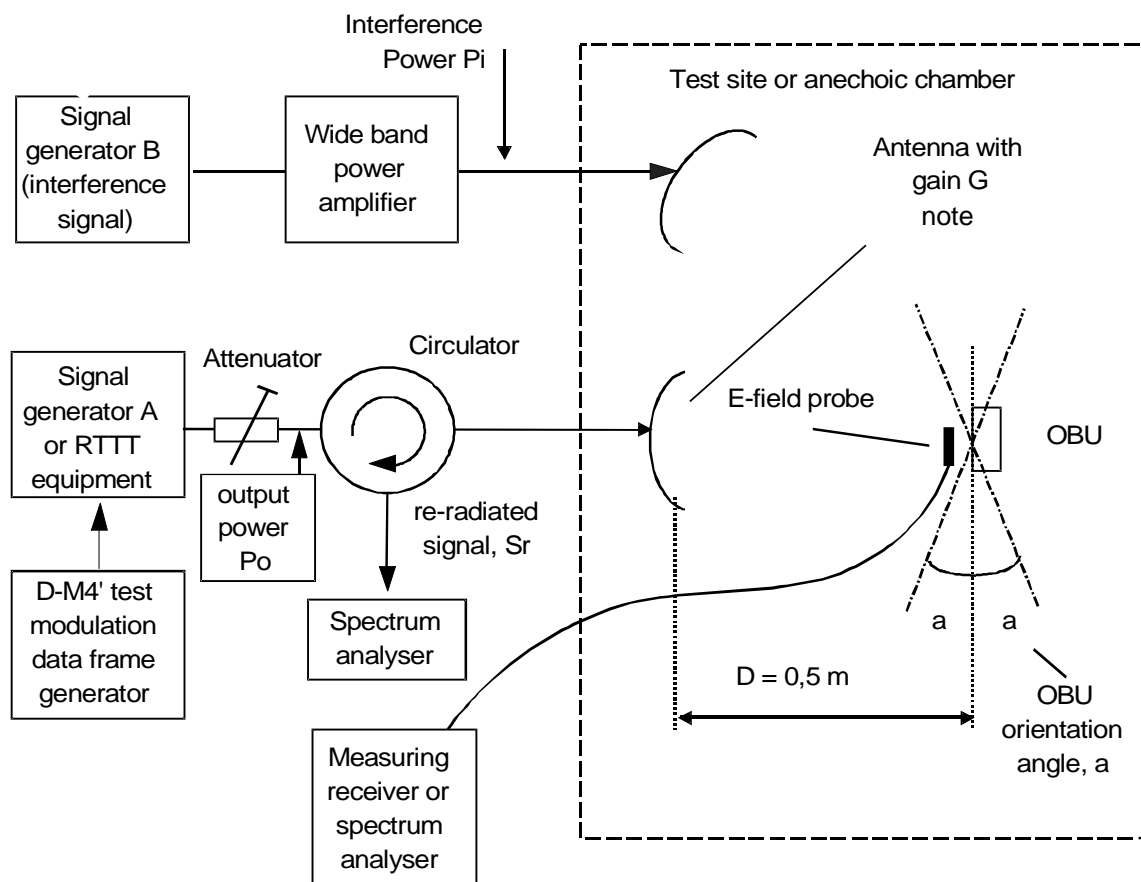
Interference Power Pi

Test site or anechoic chamber

Signal generator B (interference signal)

Wide band power amplifier

Antenna with gain G note

Signal generator A or RTTT equipment

Attenuator

Circulator

E-field probe

OBU

output power Po

re-radiated signal, Sr

D-M4' test modulation data frame generator

Spectrum analyser

a

a

D = 0,5 m

OBU orientation angle, a

Measuring receiver or spectrum analyser